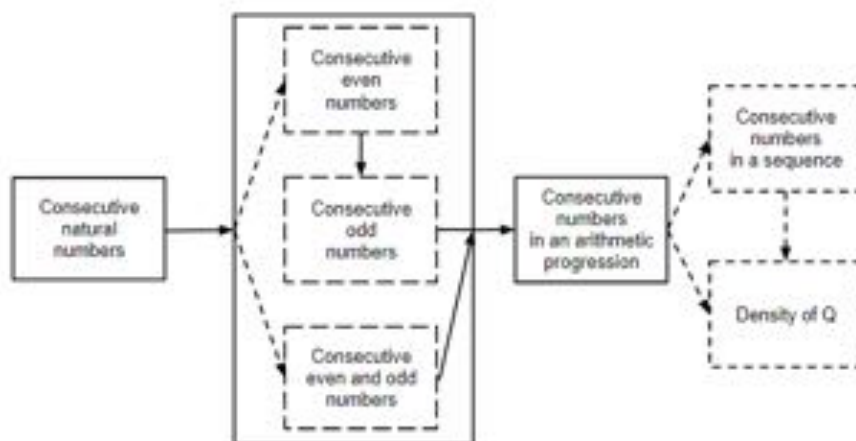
Consecutive natural numbers

Consecutive even numbers

Consecutive odd numbers

Consecutive even and odd numbers

Consecutive numbers in an arithmetic progression

Consecutive numbers in a sequence

Density of Q